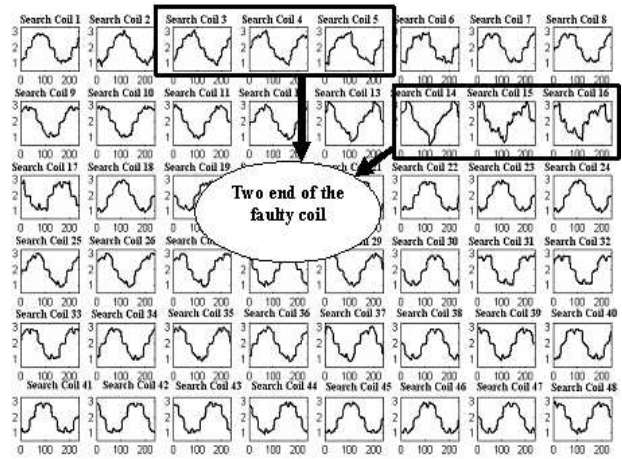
Search Coil 1 Search Coil 2 Search Coil 3 Search Coil 4 Search Coil 5 Search Coil 6 Search Coil 7 Search Coil 8

Search Coil 9 Search Coil 10 Search Coil 11 Search Coil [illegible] Search Coil 13 Search Coil 14 Search Coil 15 Search Coil 16

Search Coil 17 Search Coil 18 Search Coil 19 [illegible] Search Coil 22 Search Coil 23 Search Coil 24

Two end of the faulty coil

Search Coil 25 Search Coil 26 Search Coil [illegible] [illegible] 29 Search Coil 30 Search Coil 31 Search Coil 32

Search Coil 33 Search Coil 34 Search Coil 35 Search Coil 36 Search Coil 37 Search Coil 38 Search Coil 39 Search Coil 40

Search Coil 41 Search Coil 42 Search Coil 43 Search Coil 44 Search Coil 45 Search Coil 46 Search Coil 47 Search Coil 48

3 2 1 0 100 200